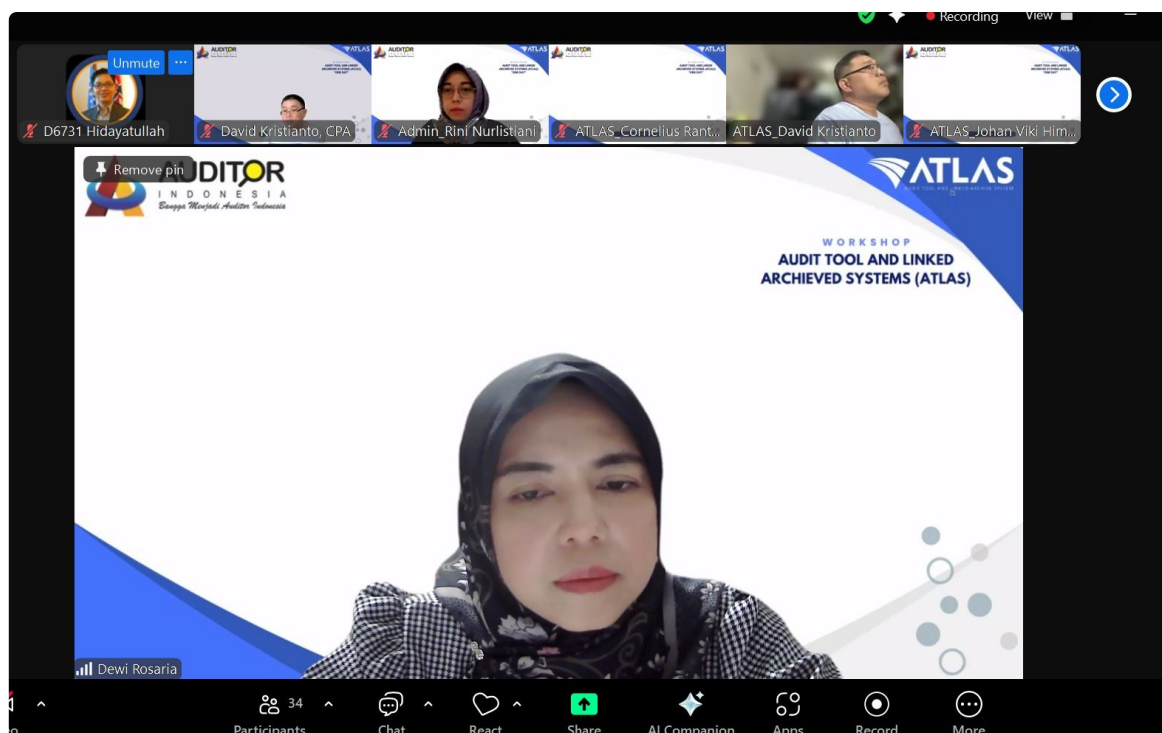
Recording View

Unmute ···

D6731 Hidayatullah

David Kristianto, CPA

Admin_Rini Nurlistiani

ATLAS_Cornelius Rant...

ATLAS_David Kristianto

ATLAS_Johan Viki Him...

Remove pin

AUDITOR INDONESIA

Bangga Menjadi Auditor Indonesia

ATLAS

WORKSHOP

AUDIT TOOL AND LINKED ARCHIEVED SYSTEMS (ATLAS)

Dewi Rosaria

34 Participants

Chat

React

Share

AI Companion

Apps

Record

More